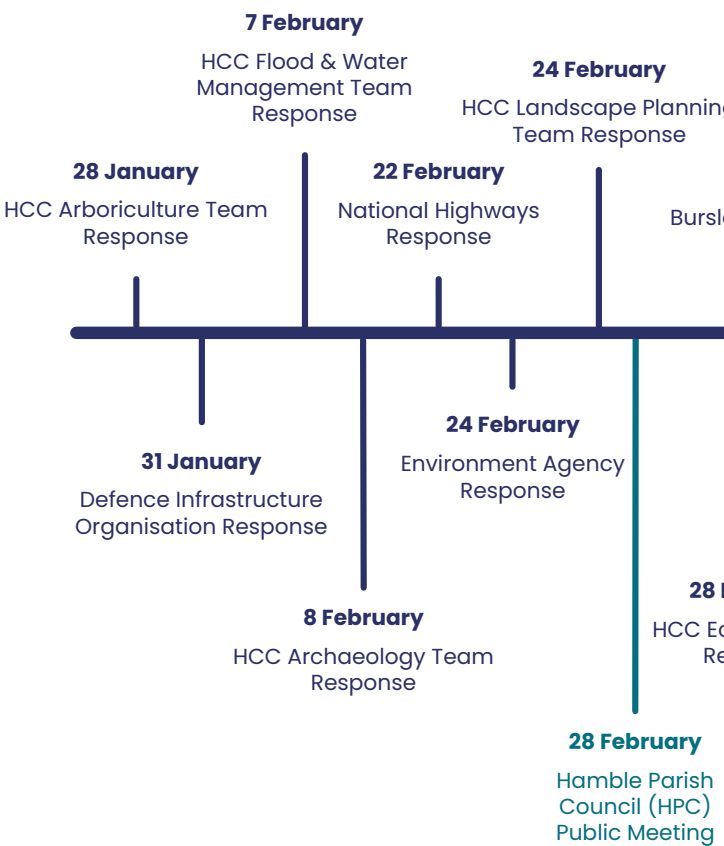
7 February
HCC Flood & Water Management Team Response

24 February
HCC Landscape Plannin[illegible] Team Response

28 January
HCC Arboriculture Team Response

22 February
National Highways Response

Bursl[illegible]

31 January
Defence Infrastructure Organisation Response

24 February
Environment Agency Response

28 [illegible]
HCC E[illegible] Re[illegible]

8 February
HCC Archaeology Team Response

28 February
Hamble Parish Council (HPC) Public Meeting